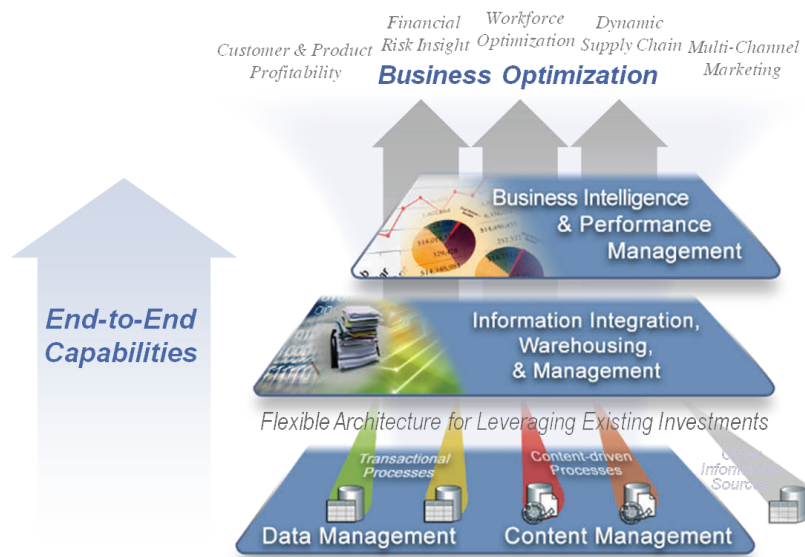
Customer & Product Profitability

Financial Risk Insight

Workforce Optimization

Dynamic Supply Chain

Multi-Channel Marketing

Business Optimization

Business Intelligence & Performance Management

End-to-End Capabilities

Information Integration, Warehousing, & Management

Flexible Architecture for Leveraging Existing Investments

Transactional Processes

Content-driven Processes

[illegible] Information Sources

Data Management

Content Management